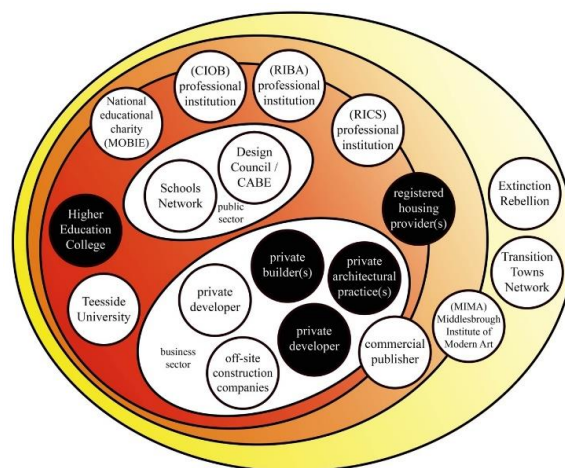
(CIOB) professional institution

(RIBA) professional institution

National educational charity (MOBIE)

(RICS) professional institution

Design Council / CABE

Schools Network

public sector

Higher Education College

registered housing provider(s)

Extinction Rebellion

Transition Towns Network

private builder(s)

private architectural practice(s)

private developer

Teesside University

private developer

(MIMA) Middlesbrough Institute of Modern Art

business sector

off-site construction companies

commercial publisher